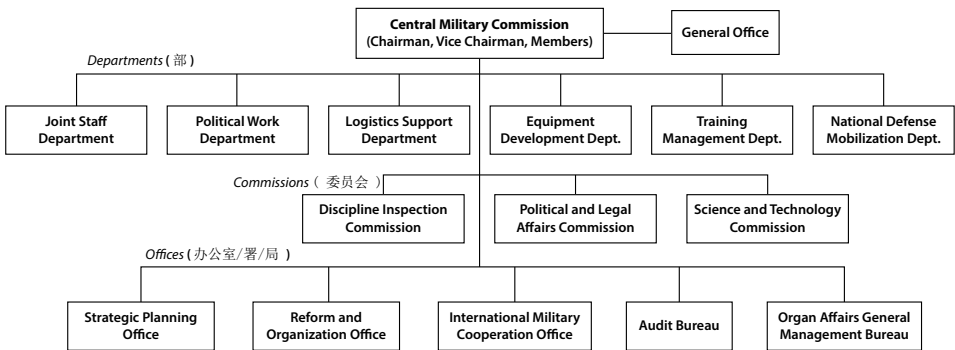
Central Military Commission
(Chairman, Vice Chairman, Members)

General Office

Departments ( 部 )

Joint Staff Department

Political Work Department

Logistics Support Department

Equipment Development Dept.

Training Management Dept.

National Defense Mobilization Dept.

Commissions ( 委员会 )

Discipline Inspection Commission

Political and Legal Affairs Commission

Science and Technology Commission

Offices ( 办公室/署/局 )

Strategic Planning Office

Reform and Organization Office

International Military Cooperation Office

Audit Bureau

Organ Affairs General Management Bureau